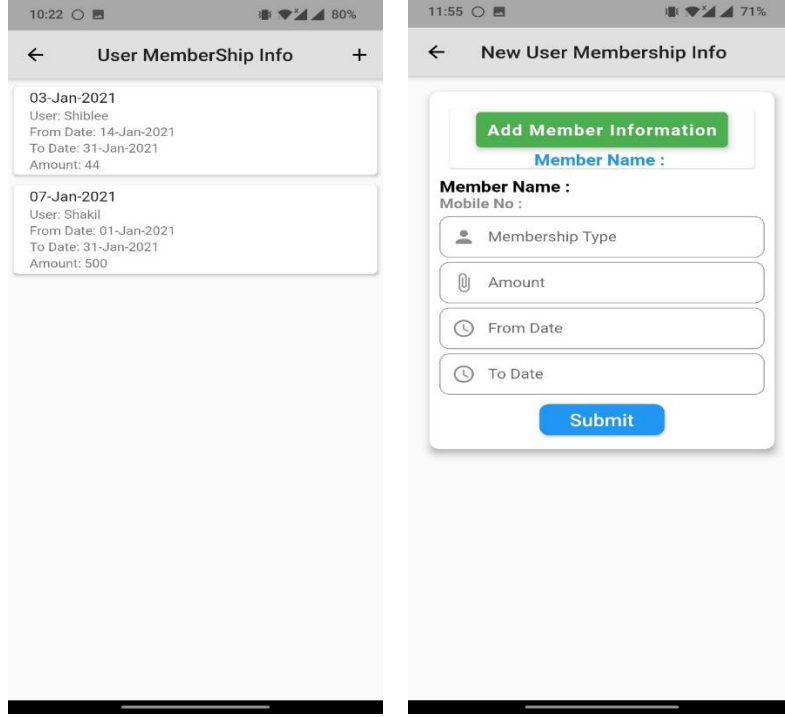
10:22

80%

←

User MemberShip Info

+

03-Jan-2021
User: Shiblee
From Date: 14-Jan-2021
To Date: 31-Jan-2021
Amount: 44

07-Jan-2021
User: Shakil
From Date: 01-Jan-2021
To Date: 31-Jan-2021
Amount: 500

11:55

71%

←

New User Membership Info

Add Member Information

Member Name :

Member Name :
Mobile No :

Membership Type

Amount

From Date

To Date

Submit